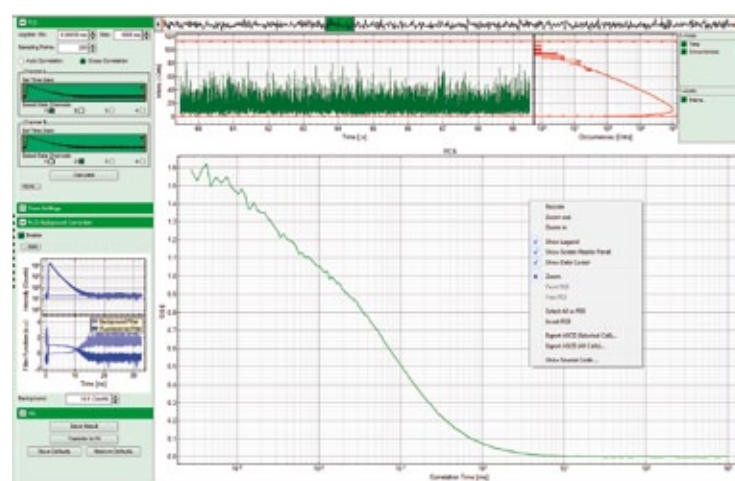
FCS

Sampling Points

Auto Correlation

Cross Correlation

Channel A

Channel B

Calculate

Fit/Lifetime Settings

FLCS Background Correction

Enable

Time [ns]

Background

Fit

Save Result

Transfer to Fit

Save Defaults

Restore Defaults

Time [s]

Occurrences [Cnts]

Legend

Trace

Occurrences

FCS

G(τ)

Correlation Time [ms]

Rescale

Zoom out

Zoom in

Show Legend

Show Screen Reader Panel

Show Data Cursor

Zoom

Select All in ROI

Invert ROI

Export ASCII (Selected Cells)...

Export ASCII (All Cells)...

Show Source Code...